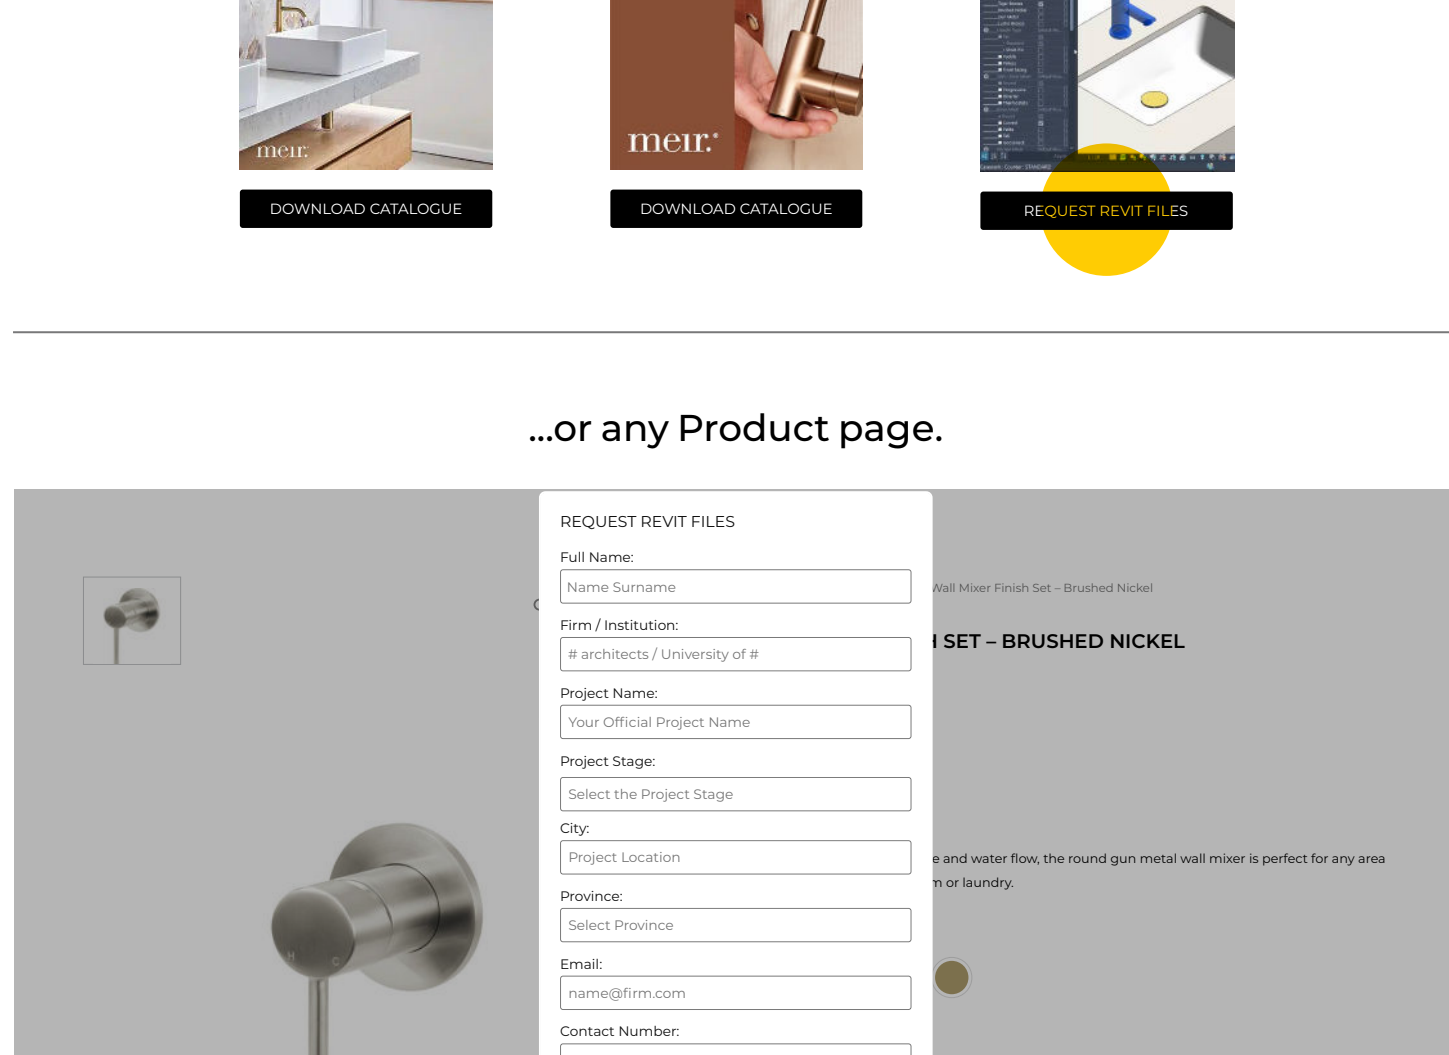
meir.

meir.

DOWNLOAD CATALOGUE

DOWNLOAD CATALOGUE

REQUEST REVIT FILES

...or any Product page.

REQUEST REVIT FILES

Full Name:
Name Surname

Firm / Institution:
# architects / University of #

Project Name:
Your Official Project Name

Project Stage:
Select the Project Stage

City:
Project Location

Province:
Select Province

Email:
name@firm.com

Contact Number:

Wall Mixer Finish Set – Brushed Nickel

SET – BRUSHED NICKEL

e and water flow, the round gun metal wall mixer is perfect for any area n or laundry.